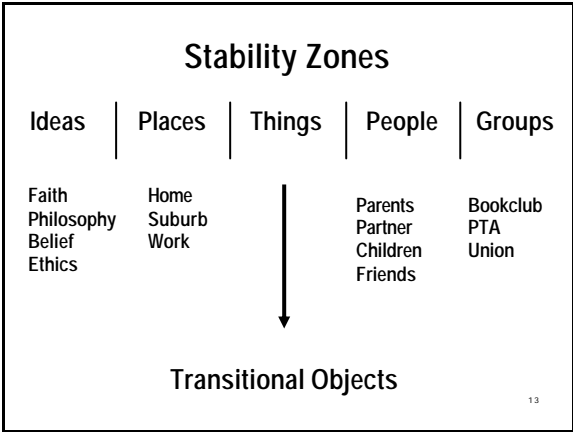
Stability Zones

| Ideas | Places | Things | People | Groups |
|---|---|---|---|---|
| Faith<br>Philosophy<br>Belief<br>Ethics | Home<br>Suburb<br>Work | | Parents<br>Partner<br>Children<br>Friends | Bookclub<br>PTA<br>Union |

Transitional Objects

13